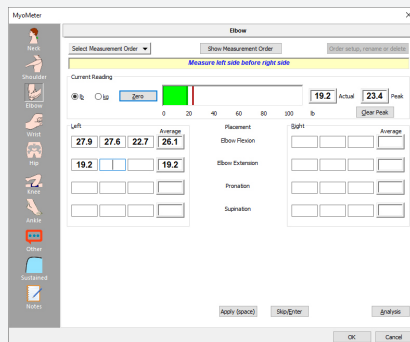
MyoMeter

Neck
Shoulder
Elbow
Wrist
Hip
Knee
Ankle
Other
Sustained
Notes

Elbow

Select Measurement Order
Show Measurement Order
Order setup, rename or delete

Measure left side before right side

Current Reading
lb
kg
Zero
0 20 40 60 80 100 lb
19.2 Actual
23.4 Peak
Clear Peak

Left
Average
27.9 27.6 22.7 26.1
19.2 19.2

Placement
Elbow Flexion
Elbow Extension
Pronation
Supination

Right
Average

Apply (space)
Skip/Enter
Analysis

OK
Cancel